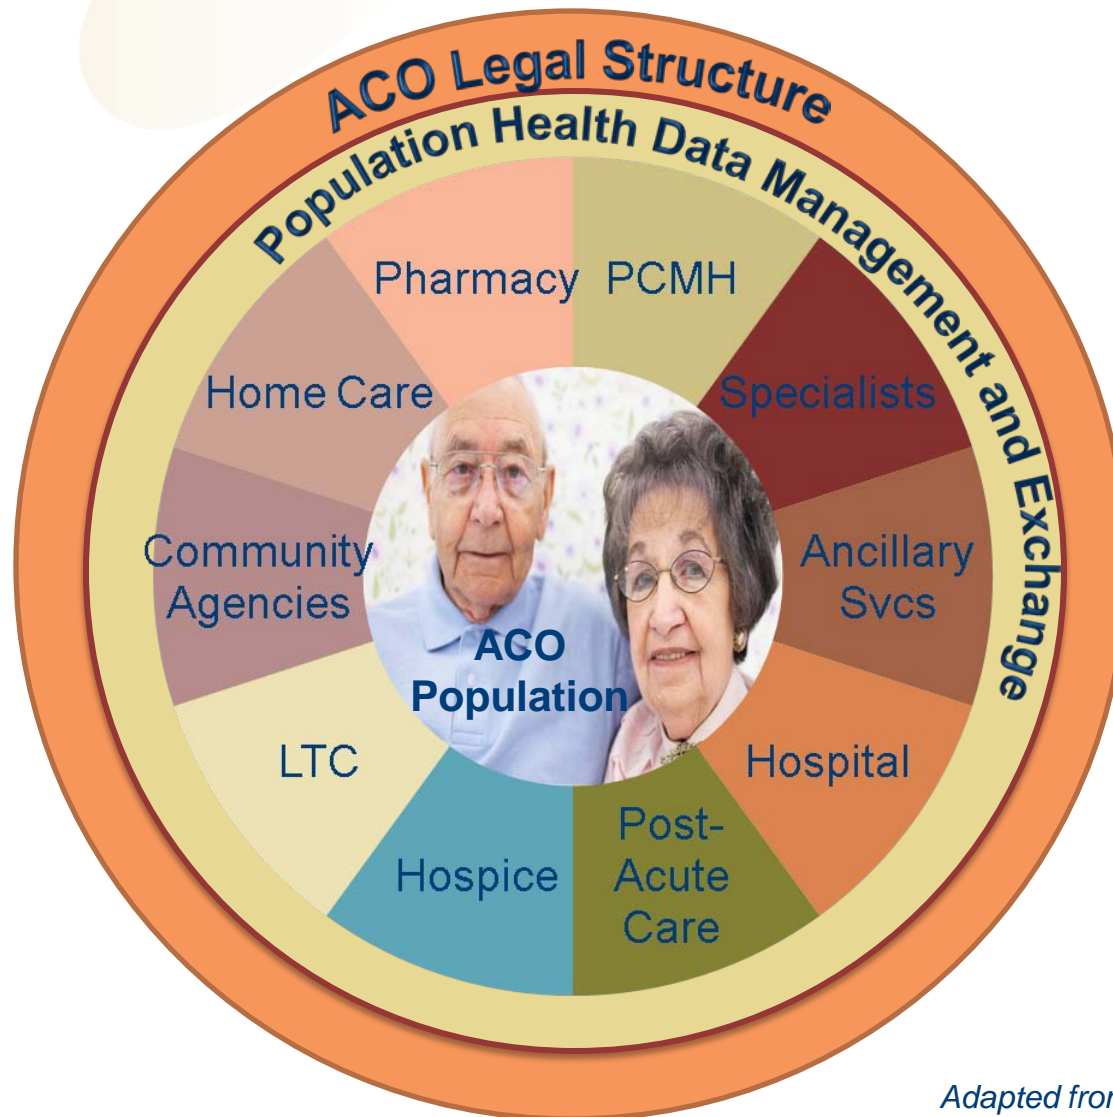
ACO Legal Structure

Population Health Data Management and Exchange

Pharmacy

PCMH

Specialists

Ancillary Svcs

Hospital

Post-Acute Care

Hospice

LTC

Community Agencies

Home Care

ACO Population

Adapted fron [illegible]